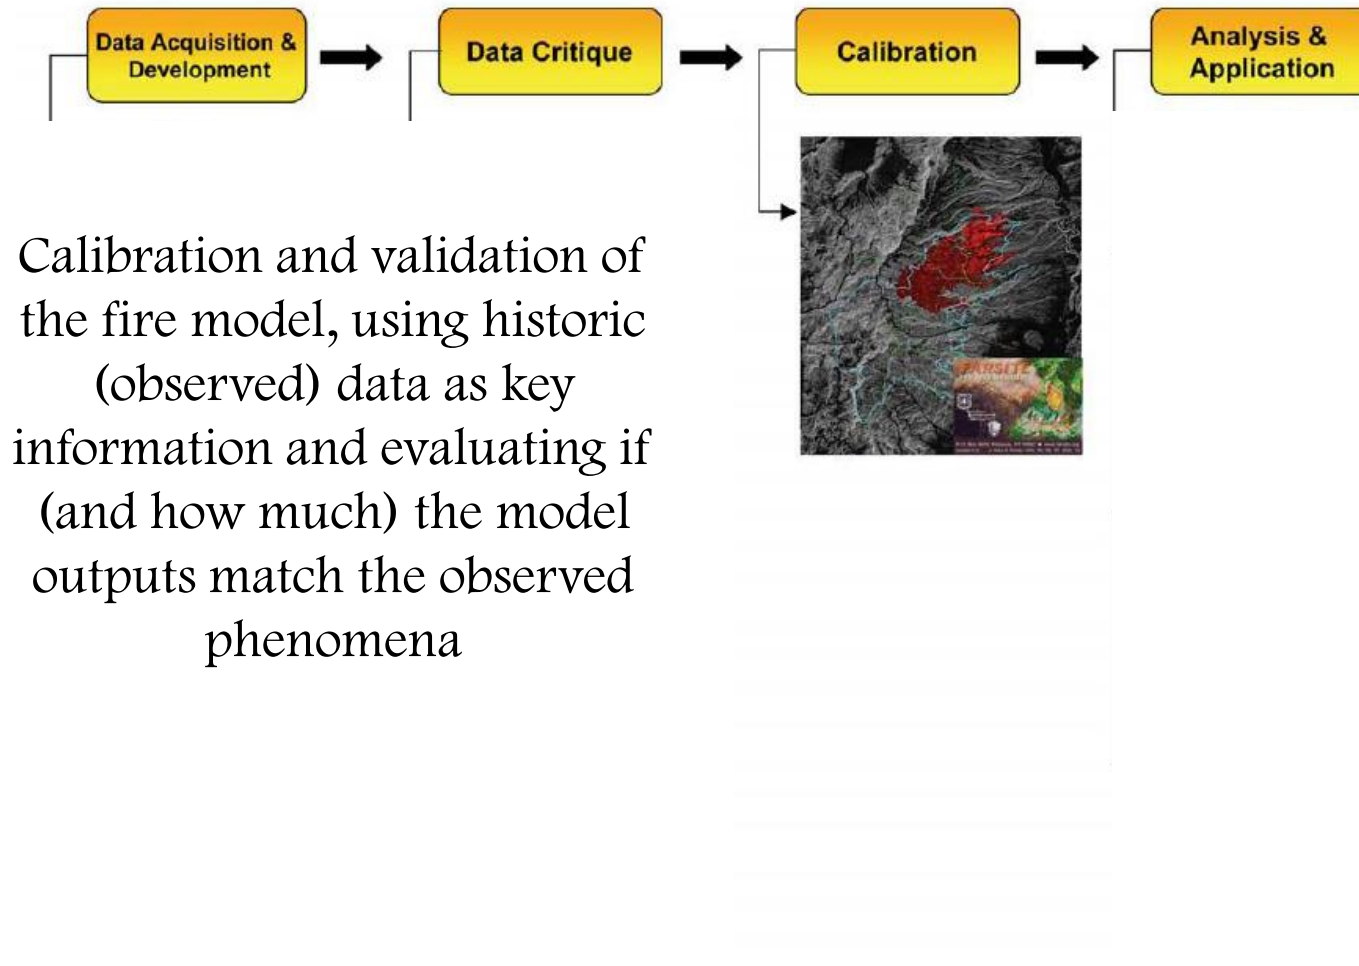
Data Acquisition & Development

Data Critique

Calibration

Analysis & Application

FARSITE

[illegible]

Calibration and validation of the fire model, using historic (observed) data as key information and evaluating if (and how much) the model outputs match the observed phenomena